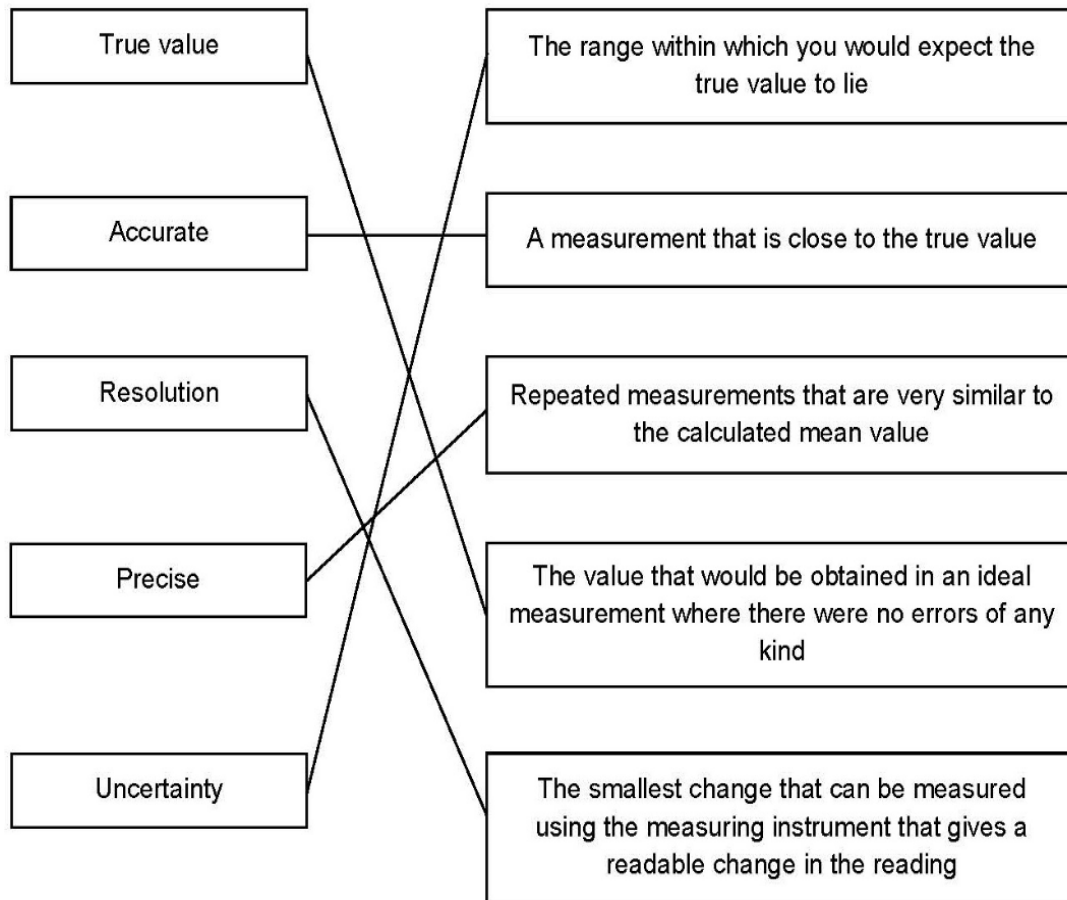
True value

Accurate

Resolution

Precise

Uncertainty

The range within which you would expect the true value to lie

A measurement that is close to the true value

Repeated measurements that are very similar to the calculated mean value

The value that would be obtained in an ideal measurement where there were no errors of any kind

The smallest change that can be measured using the measuring instrument that gives a readable change in the reading